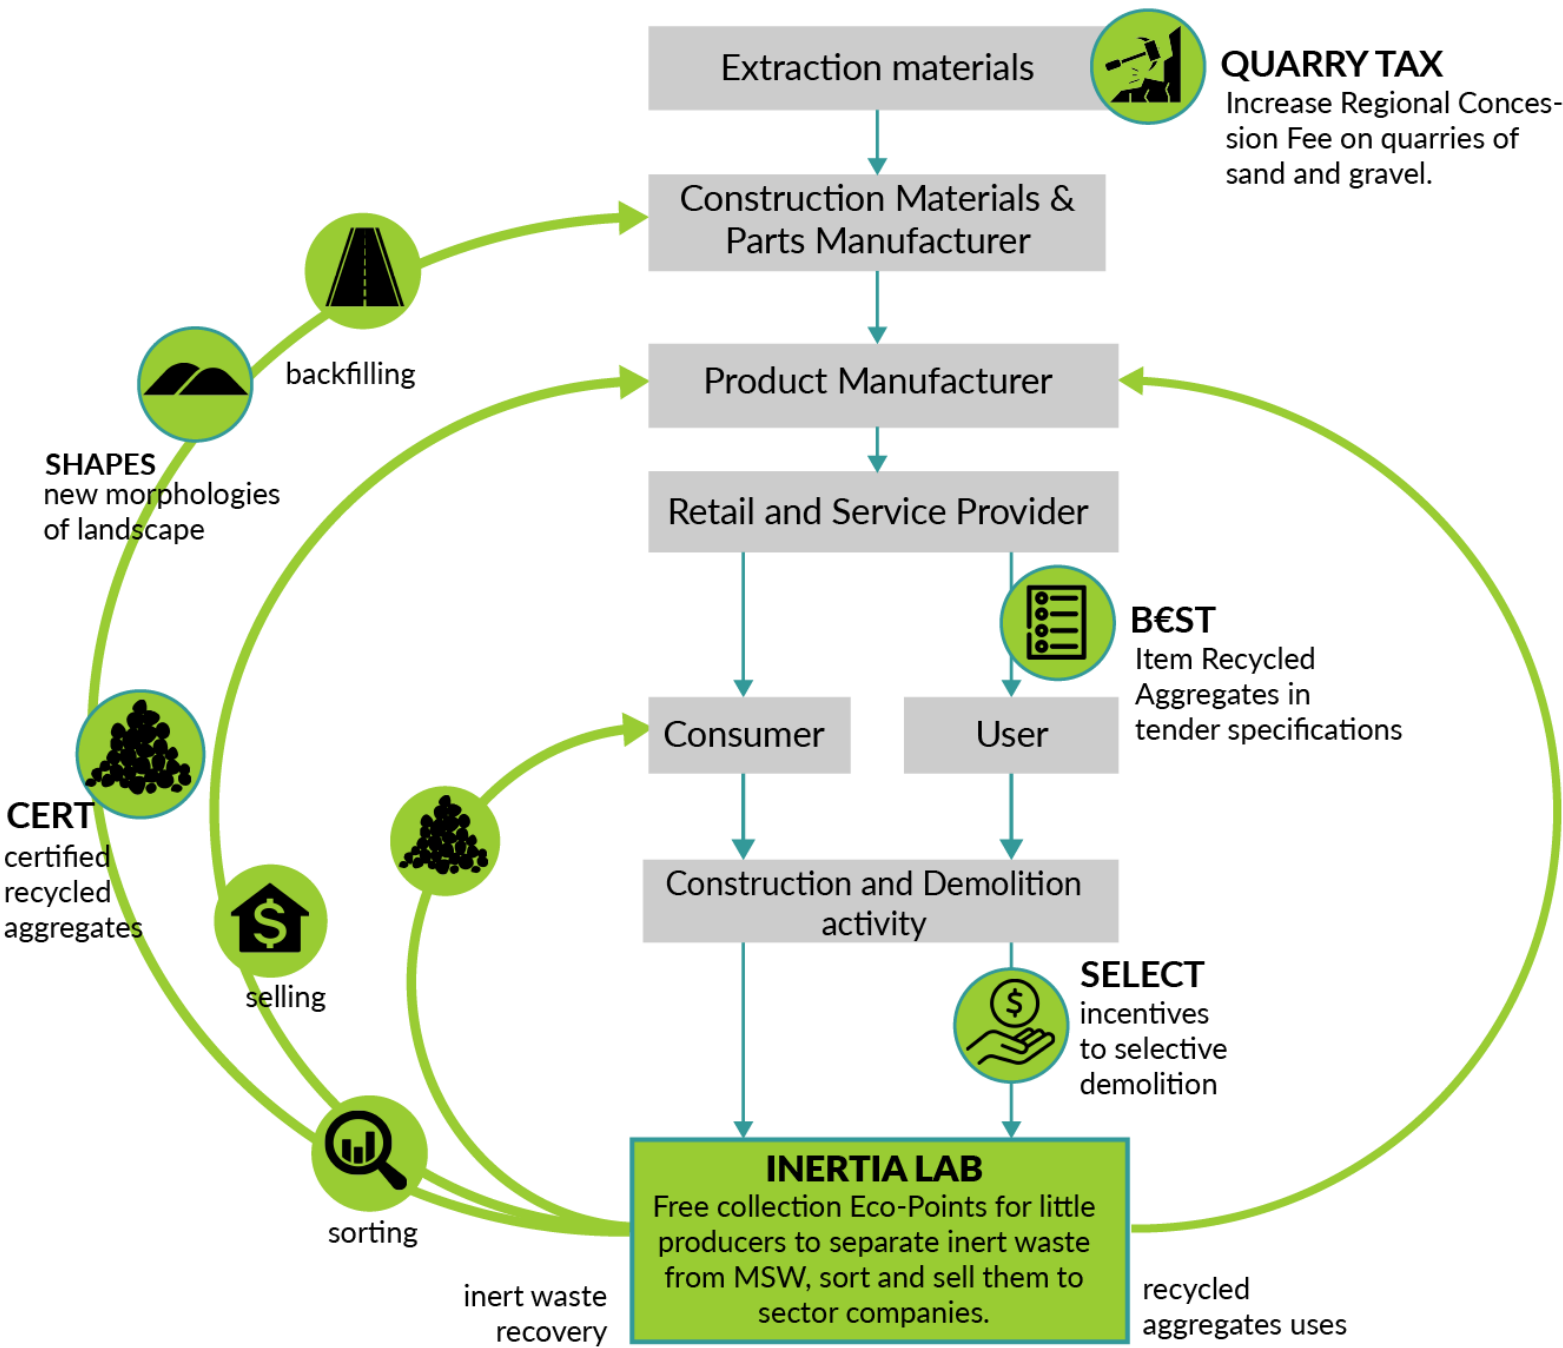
Extraction materials

QUARRY TAX
Increase Regional Concession Fee on quarries of sand and gravel.

Construction Materials & Parts Manufacturer

backfilling

Product Manufacturer

SHAPES
new morphologies of landscape

Retail and Service Provider

B€ST
Item Recycled Aggregates in tender specifications

Consumer

User

CERT
certified recycled aggregates

selling

Construction and Demolition activity

SELECT
incentives to selective demolition

sorting

INERTIA LAB
Free collection Eco-Points for little producers to separate inert waste from MSW, sort and sell them to sector companies.

inert waste recovery

recycled aggregates uses